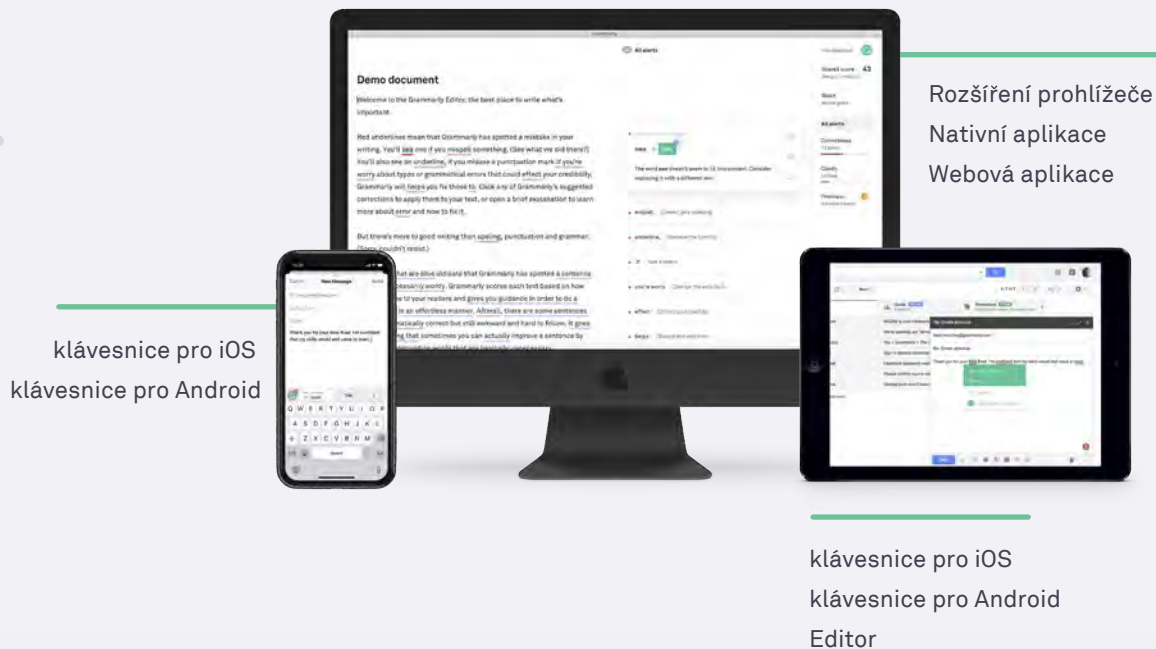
Demo document

Welcome to the Grammarly Editor, the best place to write what's important.

Red underlines mean that Grammarly has spotted a mistake in your writing. You'll see one if you misspell something. (See what we did there?) You'll also see an underline if you misuse a punctuation mark if you're worry about typos or grammatical errors that could effect your credibility, Grammarly will helps you fix those to. Click any of Grammarly's suggested corrections to apply them to your text, or open a brief explanation to learn more about error and how to fix it.

But there's more to good writing than speling, punctuation and grammar. (Sorry, couldn't resist.)

All alerts

Overall score 43

Rozšíření prohlížeče
Nativní aplikace
Webová aplikace

klávesnice pro iOS
klávesnice pro Android

klávesnice pro iOS
klávesnice pro Android
Editor